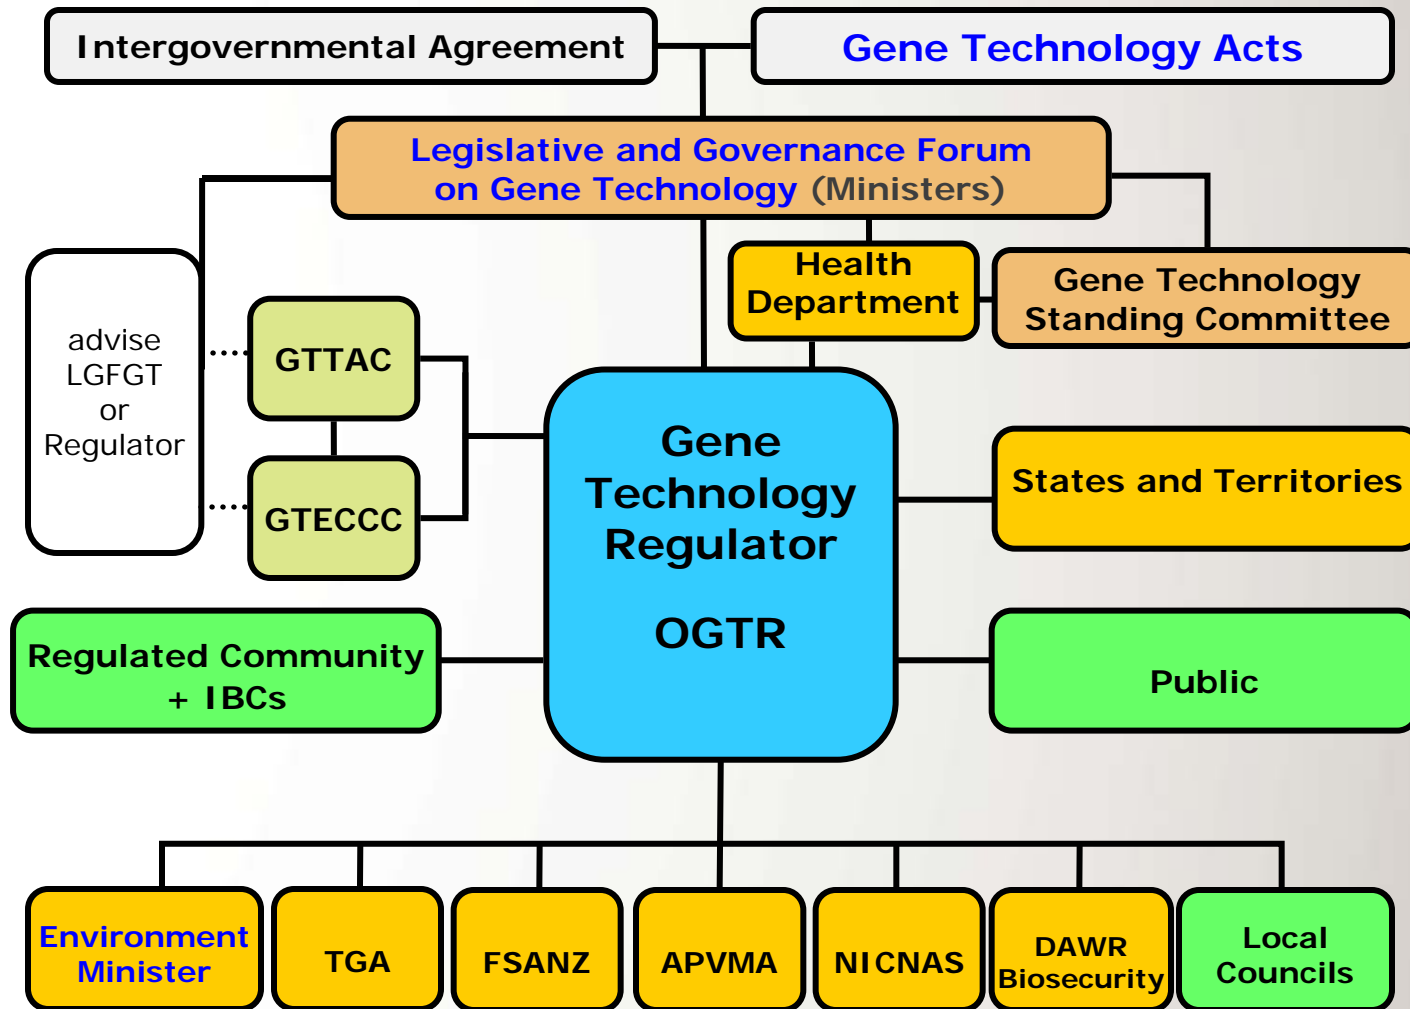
Intergovernmental Agreement

Gene Technology Acts

Legislative and Governance Forum on Gene Technology (Ministers)

advise LGFGT or Regulator

GTTAC

GTECCC

Health Department

Gene Technology Standing Committee

Gene Technology Regulator

OGTR

States and Territories

Regulated Community + IBCs

Public

Environment Minister

TGA

FSANZ

APVMA

NICNAS

DAWR Biosecurity

Local Councils